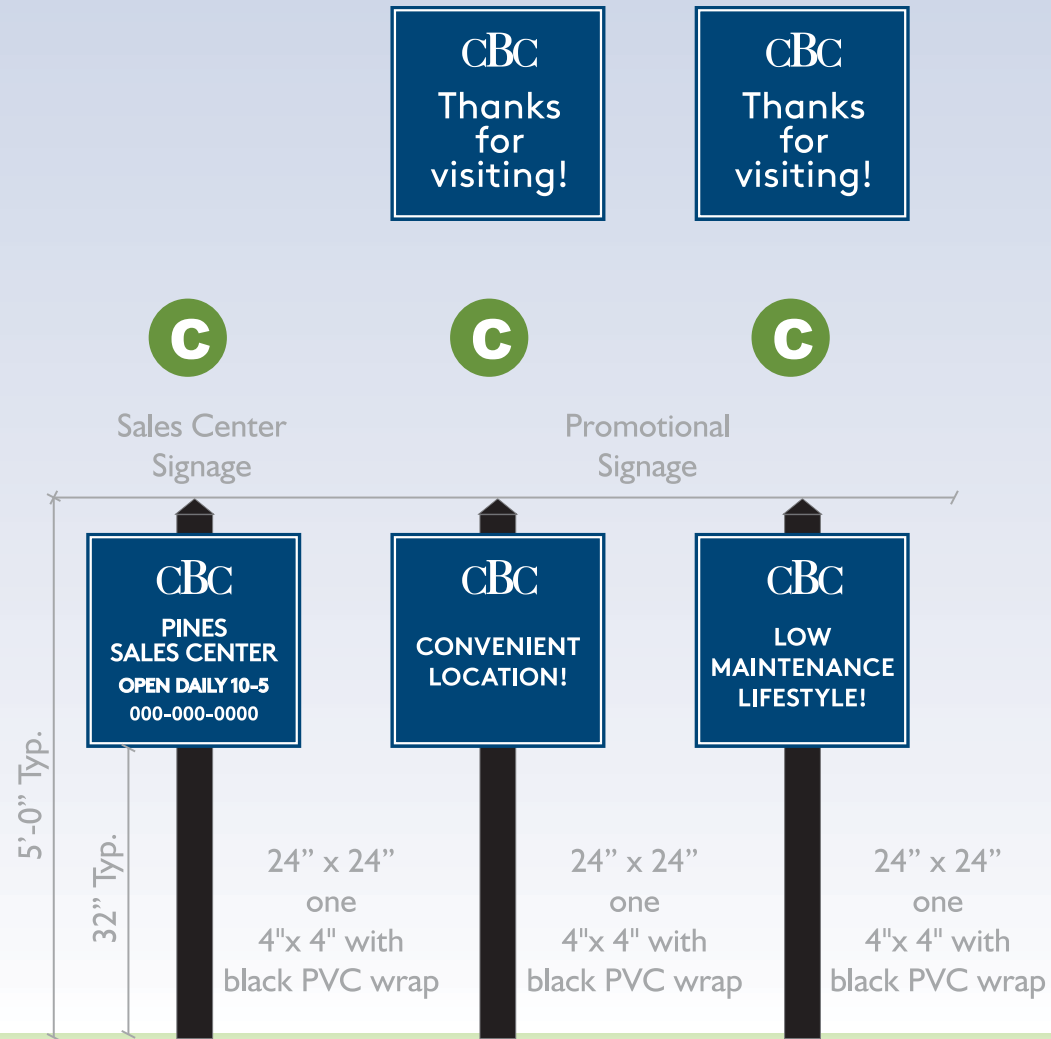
CBC
Thanks for visiting!

CBC
Thanks for visiting!

C

C

C

Sales Center Signage

Promotional Signage

CBC
PINES SALES CENTER
OPEN DAILY 10-5
000-000-0000

CBC
CONVENIENT LOCATION!

CBC
LOW MAINTENANCE LIFESTYLE!

5'-0" Typ.

32" Typ.

24" x 24"
one
4"x 4" with
black PVC wrap

24" x 24"
one
4"x 4" with
black PVC wrap

24" x 24"
one
4"x 4" with
black PVC wrap